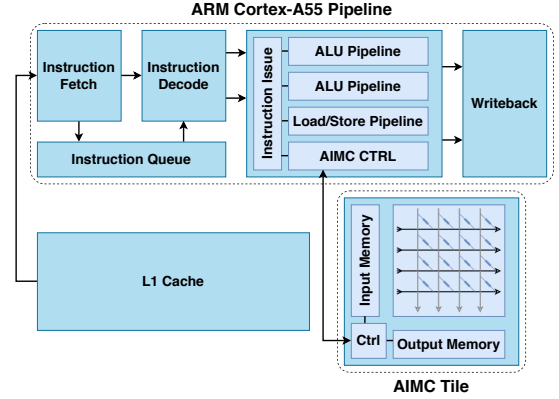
ARM Cortex-A55 Pipeline

Instruction Fetch

Instruction Decode

Instruction Queue

Instruction Issue

ALU Pipeline

ALU Pipeline

Load/Store Pipeline

AIMC CTRL

Writeback

L1 Cache

Input Memory

Ctrl

Output Memory

AIMC Tile